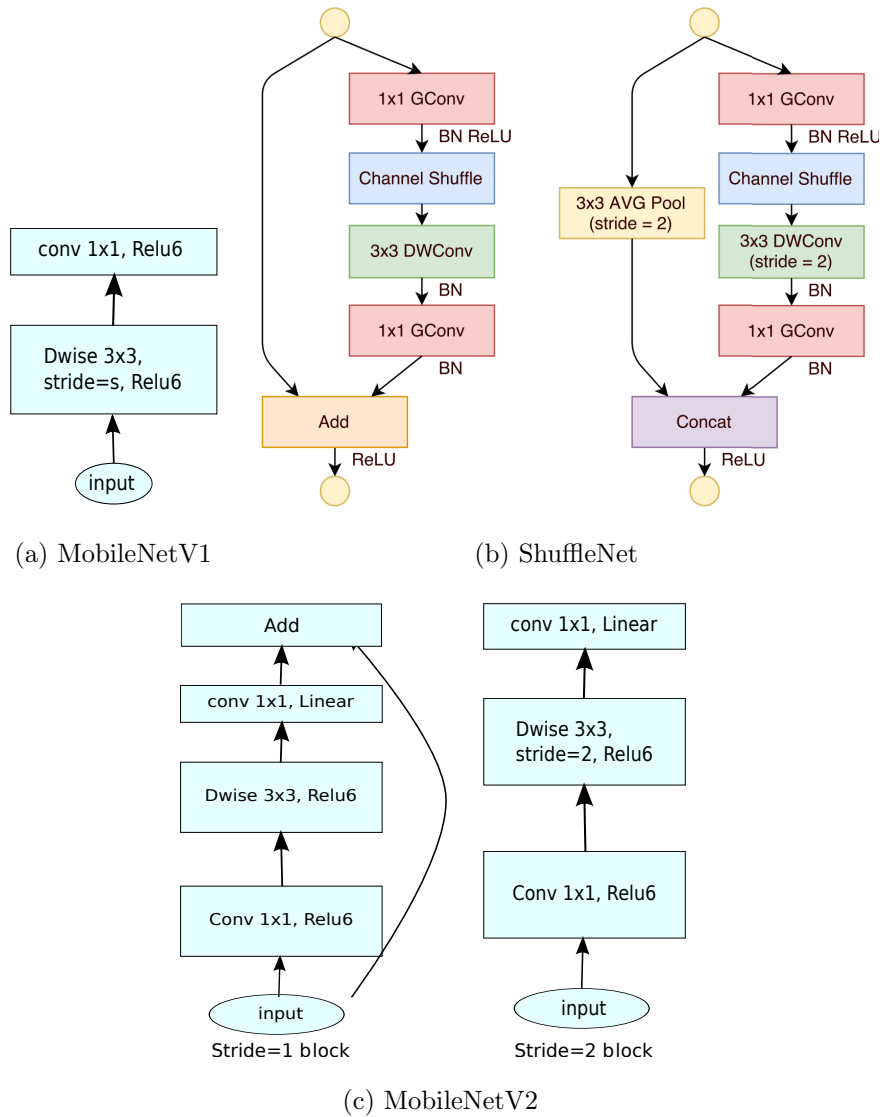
conv 1x1, Relu6

Dwise 3x3, stride=s, Relu6

input

(a) MobileNetV1

1x1 GConv

BN ReLU

Channel Shuffle

3x3 DWConv

BN

1x1 GConv

BN

Add

ReLU

3x3 AVG Pool (stride = 2)

1x1 GConv

BN ReLU

Channel Shuffle

3x3 DWConv (stride = 2)

BN

1x1 GConv

BN

Concat

ReLU

(b) ShuffleNet

Add

conv 1x1, Linear

Dwise 3x3, Relu6

Conv 1x1, Relu6

input

Stride=1 block

conv 1x1, Linear

Dwise 3x3, stride=2, Relu6

Conv 1x1, Relu6

input

Stride=2 block

(c) MobileNetV2